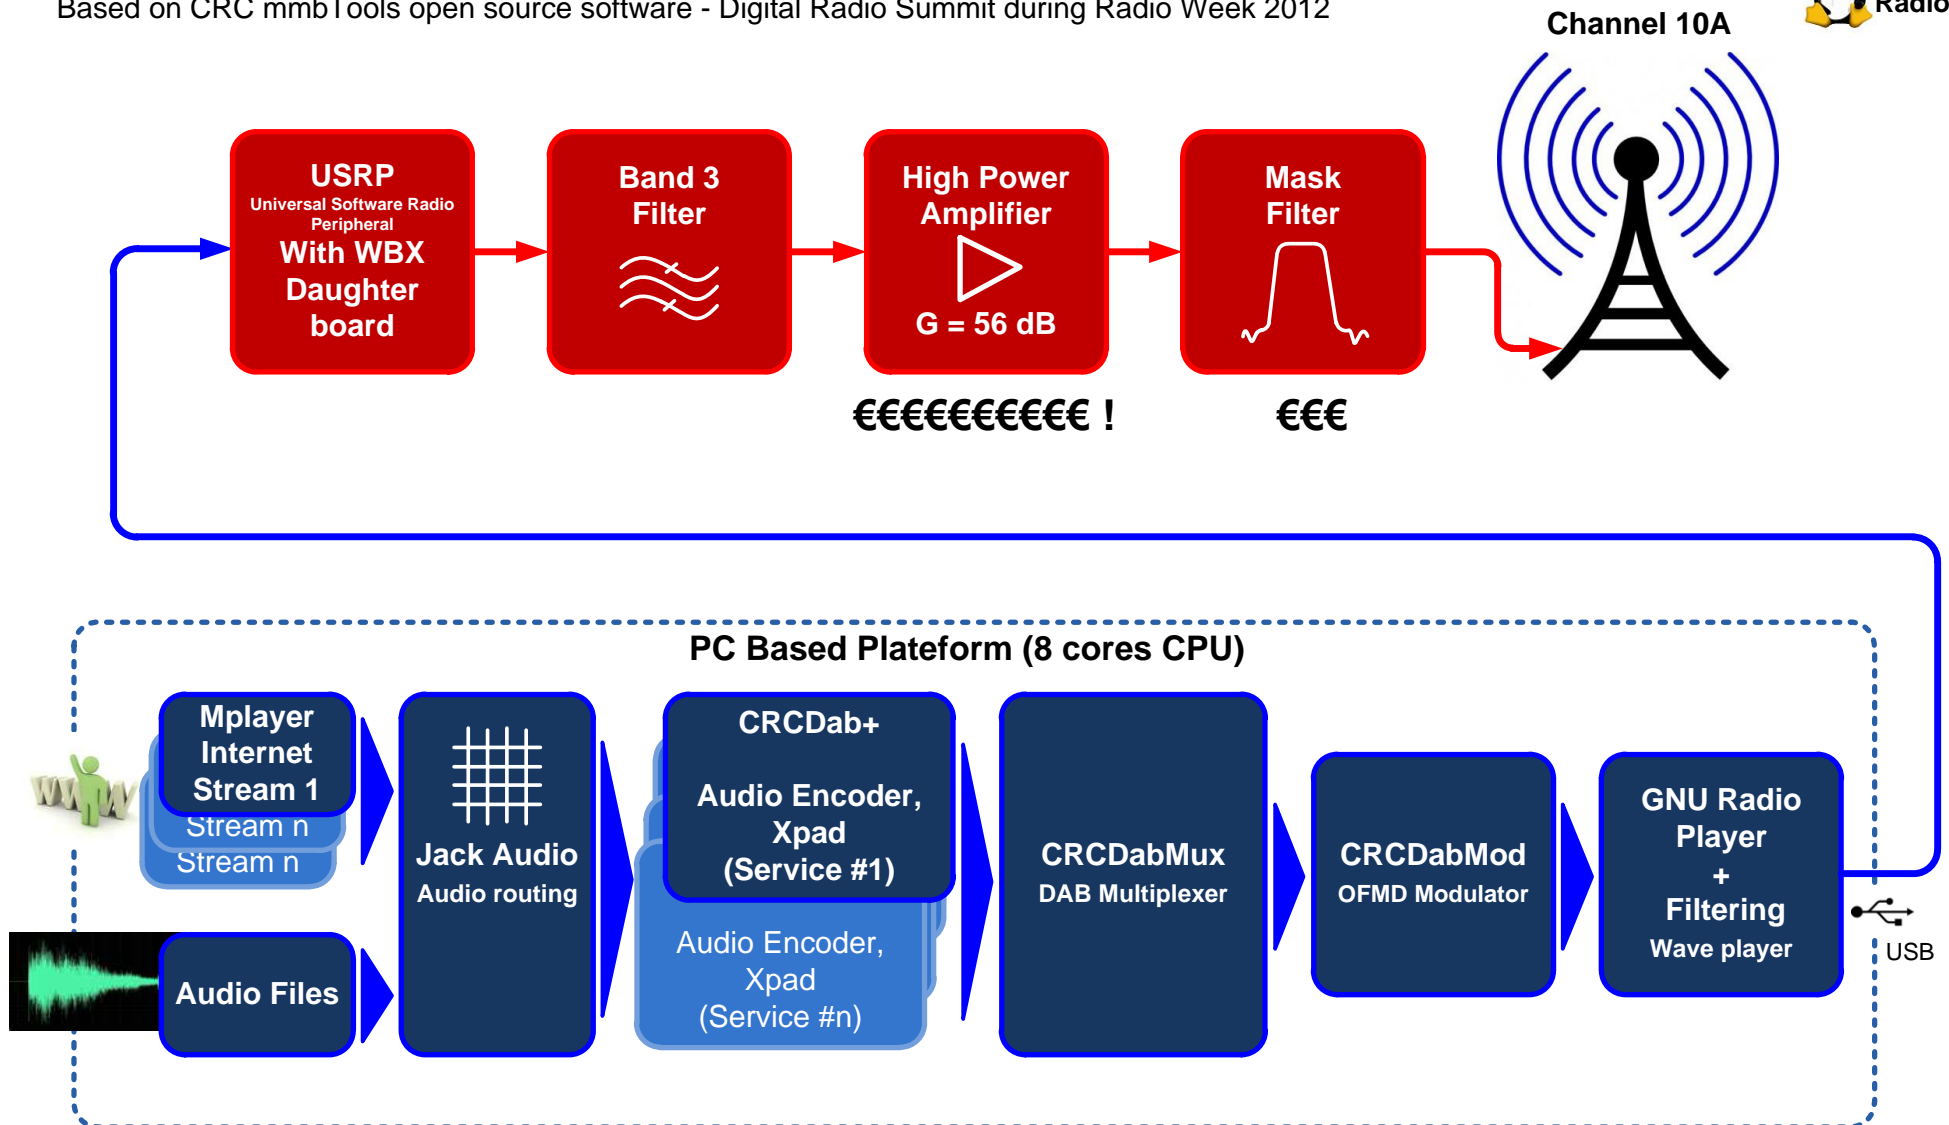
Based on CRC mmbTools open source software - Digital Radio Summit during Radio Week 2012

Channel 10A

Radio

USRP
Universal Software Radio Peripheral
With WBX Daughter board

Band 3 Filter

High Power Amplifier
G = 56 dB

Mask Filter

€€€€€€€€€€ !

€€€

PC Based Plateform (8 cores CPU)

Mplayer Internet Stream 1
Stream n
Stream n

Audio Files

Jack Audio
Audio routing

CRCDab+
Audio Encoder, Xpad (Service #1)

Audio Encoder, Xpad (Service #n)

CRCDabMux
DAB Multiplexer

CRCDabMod
OFMD Modulator

GNU Radio Player + Filtering
Wave player

USB